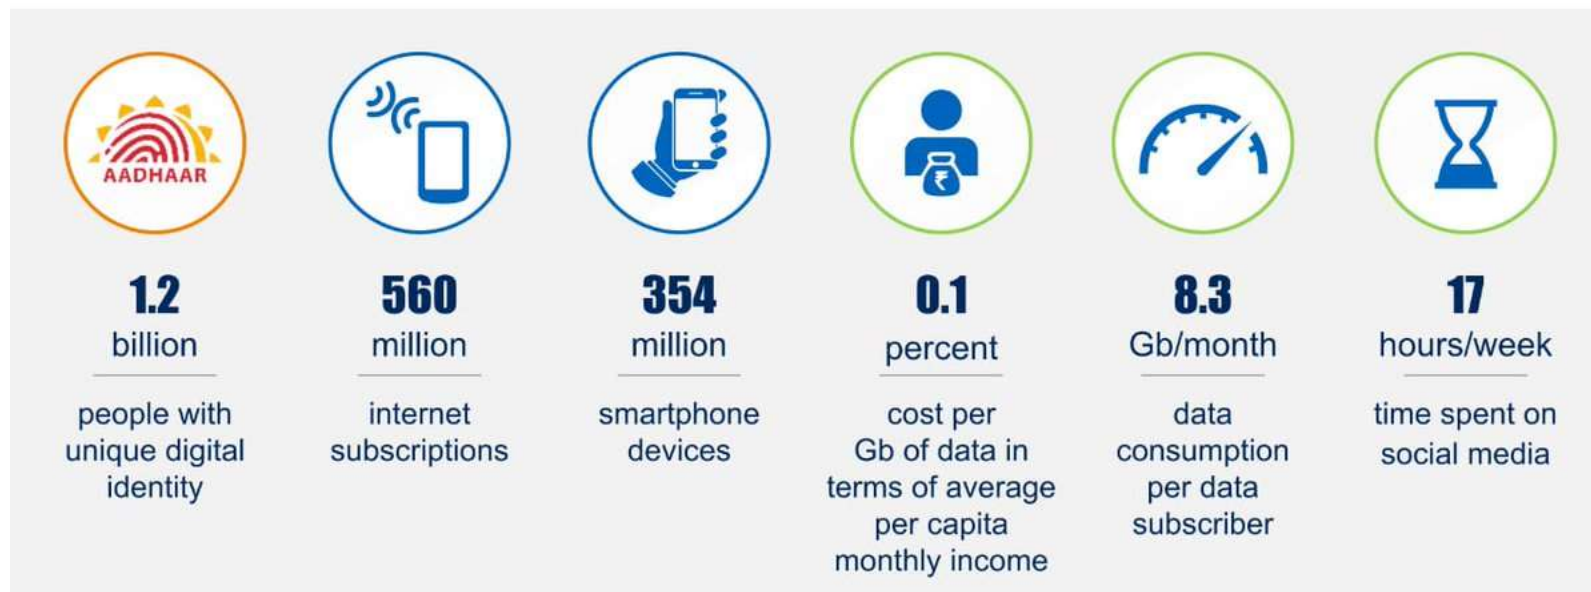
AADHAAR

1.2
billion
people with unique digital identity

560
million
internet subscriptions

354
million
smartphone devices

0.1
percent
cost per Gb of data in terms of average per capita monthly income

8.3
Gb/month
data consumption per data subscriber

17
hours/week
time spent on social media